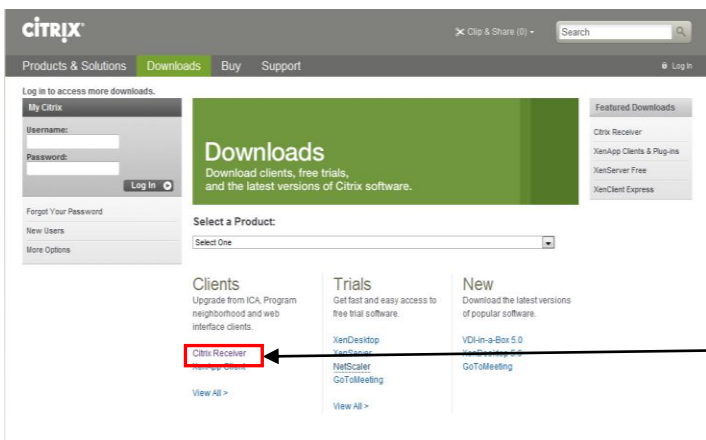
CiTRIX

Clip & Share (0)

Search

Products & Solutions Downloads Buy Support

Log In

Log in to access more downloads.

My Citrix

Username:

Password:

Log In

Forgot Your Password

New Users

More Options

Downloads

Download clients, free trials, and the latest versions of Citrix software.

Featured Downloads

Citrix Receiver

XenApp Clients & Plug-ins

XenServer Free

XenClient Express

Select a Product:

Select One

Clients

Upgrade from ICA, Program neighborhood and web interface clients.

Citrix Receiver

XenApp Client

View All >

Trials

Get fast and easy access to free trial software.

XenDesktop

XenServer

NetScaler

GoToMeeting

View All >

New

Download the latest versions of popular software.

VDI-in-a-Box 5.0

XenDesktop 5.6

GoToMeeting